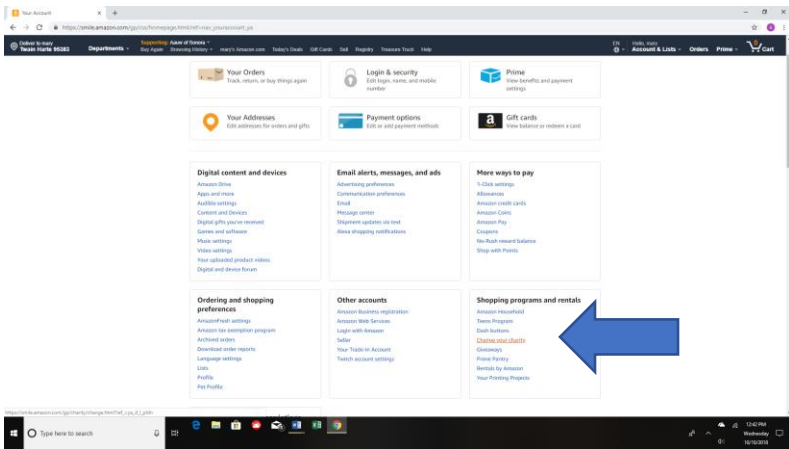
Your Account
https://smile.amazon.com/gp/css/homepage.html?ref=nav_youraccount_ya

Deliver to mary
Twain Harte 95383
Departments
Supporting: Assoc of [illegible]
Buy Again Browsing History mary's Amazon.com Today's Deals Gift Cards Sell Registry Treasure Truck Help
EN
Hello, mary
Account & Lists
Orders
Prime
Cart

Your Orders
Track, return, or buy things again

Login & security
Edit login, name, and mobile number

Prime
View benefits and payment settings

Your Addresses
Edit addresses for orders and gifts

Payment options
Edit or add payment methods

Gift cards
View balance or redeem a card

Digital content and devices
Amazon Drive
Apps and more
Audible settings
Content and Devices
Digital gifts you've received
Games and software
Music settings
Video settings
Your uploaded product videos
Digital and device forum

Email alerts, messages, and ads
Advertising preferences
Communication preferences
Email
Message center
Shipment updates via text
Alexa shopping notifications

More ways to pay
1-Click settings
Allowances
Amazon credit cards
Amazon Coins
Amazon Pay
Coupons
No-Rush reward balance
Shop with Points

Ordering and shopping preferences
AmazonFresh settings
Amazon tax exemption program
Archived orders
Download order reports
Language settings
Lists
Profile
Pet Profile

Other accounts
Amazon Business registration
Amazon Web Services
Login with Amazon
Seller
Your Trade-In Account
Twitch account settings

Shopping programs and rentals
Amazon Household
Teens Program
Dash buttons
Change your charity
Giveaways
Prime Pantry
Rentals by Amazon
Your Printing Projects

https://smile.amazon.com/gp/charity/change.html?ref_=ya_d_l_pldn

Type here to search
12:42 PM
Wednesday
10/10/2018